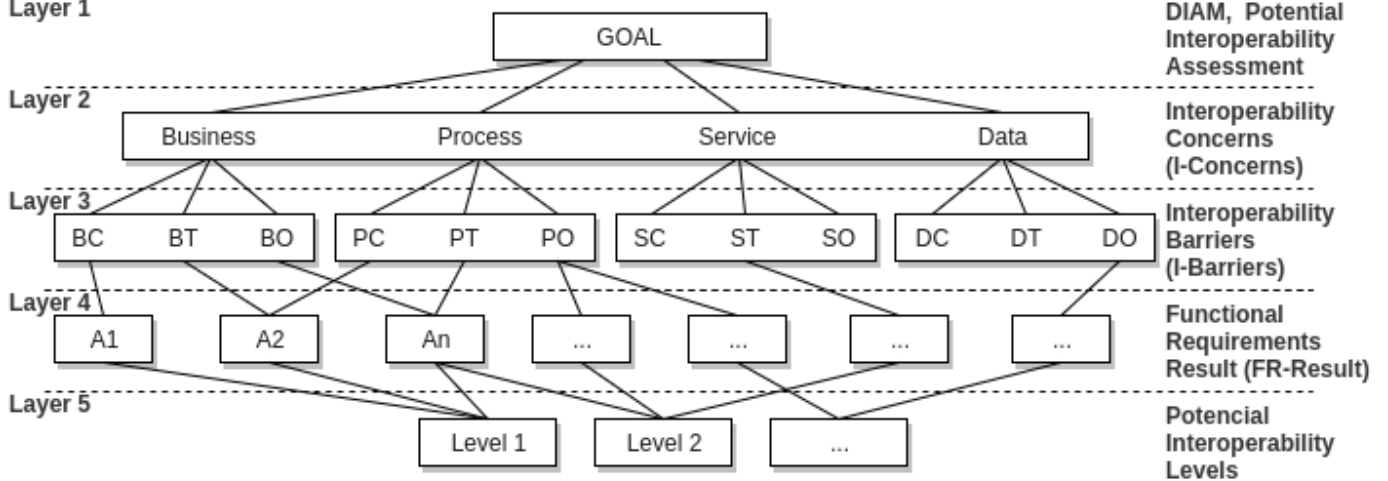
Layer 1

GOAL

DIAM, Potential Interoperability Assessment

Layer 2

Business Process Service Data

Interoperability Concerns (I-Concerns)

Layer 3

BC BT BO PC PT PO SC ST SO DC DT DO

Interoperability Barriers (I-Barriers)

Layer 4

A1 A2 An ... ... ... ...

Functional Requirements Result (FR-Result)

Layer 5

Level 1 Level 2 ...

Potencial Interoperability Levels